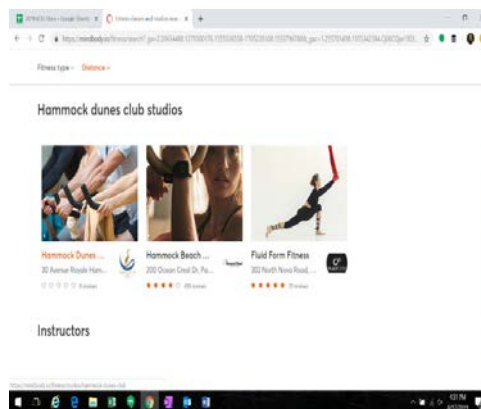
Fitness type ▾ Distance ▾

Hammock dunes club studios

Hammock Dunes ...
30 Avenue Royale Ham...
0 reviews

Hammock Beach ...
200 Ocean Crest Dr, Pa...
★★★★☆ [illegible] reviews

Fluid Form Fitness
302 North Nova Road, ...
★★★★★ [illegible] reviews

Instructors